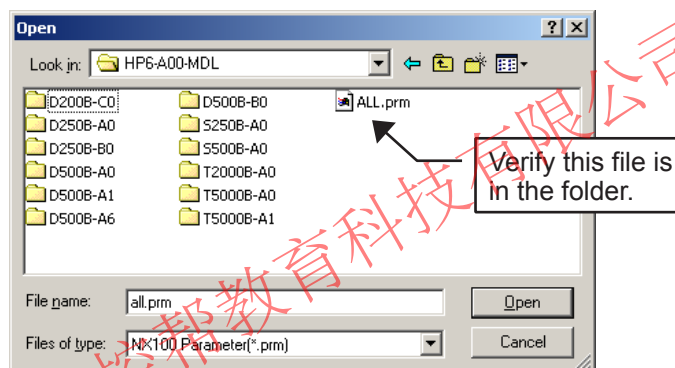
Open

Look in: HP6-A00-MDL

D200B-C0
D250B-A0
D250B-B0
D500B-A0
D500B-A1
D500B-A6
D500B-B0
S250B-A0
S500B-A0
T2000B-A0
T5000B-A0
T5000B-A1
ALL.prm

Verify this file is in the folder.

File name: all.prm
Files of type: NX100 Parameter(*.prm)

Open
Cancel

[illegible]帮教育科技有限公司